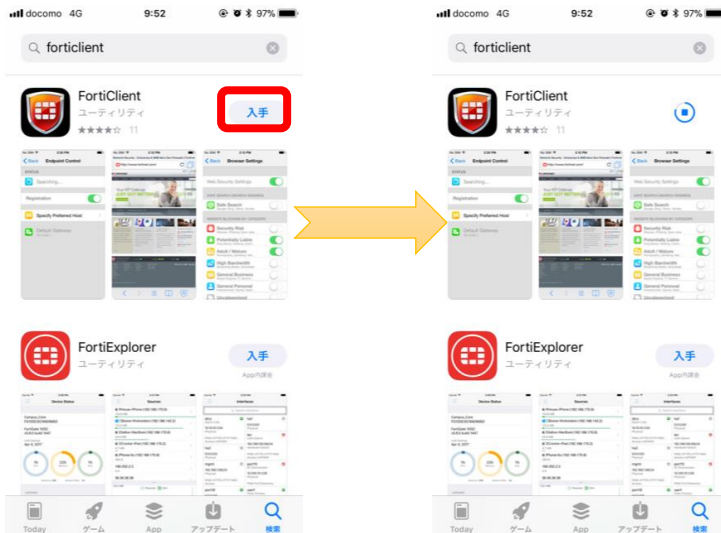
docomo 4G 9:52 97%

forticlient

FortiClient
ユーティリティ
11
入手

Back Endpoint Control
STATUS
Searching...
Registration
Specify Preferred Host
Default Gateway

Browser Settings
Web Security Settings
Safe Search
Security Risk
Potentially Liable
Adult / Mature
High Bandwidth
General Business
General Personal
Unclassified

FortiExplorer
ユーティリティ
入手
App内課金

Device Status
Devices
Interfaces

Today ゲーム App アップデート 検索

docomo 4G 9:52 97%

forticlient

FortiClient
ユーティリティ
11

Back Endpoint Control
STATUS
Searching...
Registration
Specify Preferred Host
Default Gateway

Browser Settings
Web Security Settings
Safe Search
Security Risk
Potentially Liable
Adult / Mature
High Bandwidth
General Business
General Personal
Unclassified

FortiExplorer
ユーティリティ
入手
App内課金

Device Status
Devices
Interfaces

Today ゲーム App アップデート 検索